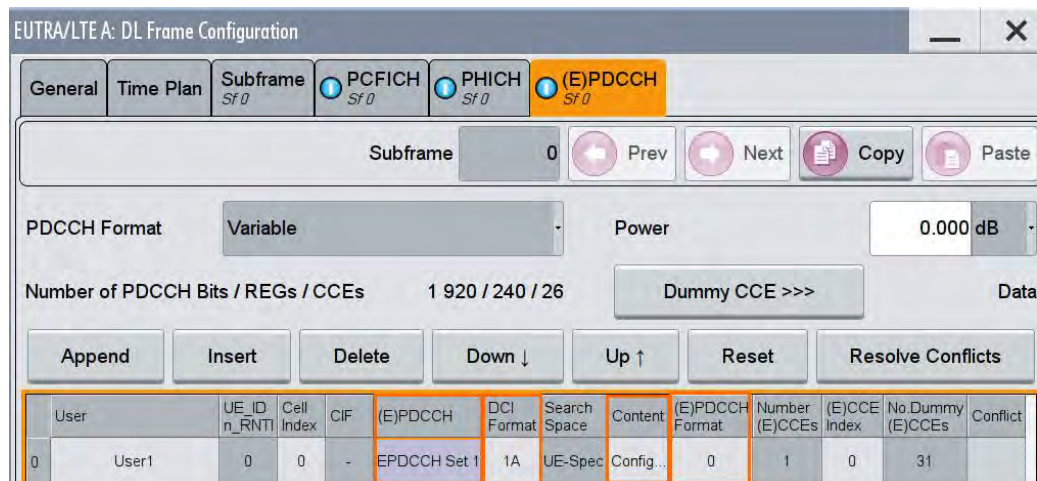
EUTRA/LTE A: DL Frame Configuration

General | Time Plan | Subframe Sf 0 | PCFICH Sf 0 | PHICH Sf 0 | (E)PDCCH Sf 0

Subframe 0 Prev Next Copy Paste

PDCCH Format Variable Power 0.000 dB

Number of PDCCH Bits / REGs / CCEs 1 920 / 240 / 26 Dummy CCE >>> Data

Append Insert Delete Down ↓ Up ↑ Reset Resolve Conflicts

| | User | UE_ID n_RNTI | Cell Index | CIF | (E)PDCCH | DCI Format | Search Space | Content | (E)PDCCH Format | Number (E)CCEs | (E)CCE Index | No.Dummy (E)CCEs | Conflict |
|---|---|---|---|---|---|---|---|---|---|---|---|---|---|
| 0 | User1 | 0 | 0 | - | EPDCCH Set 1 | 1A | UE-Spec | Config... | 0 | 1 | 0 | 31 | |